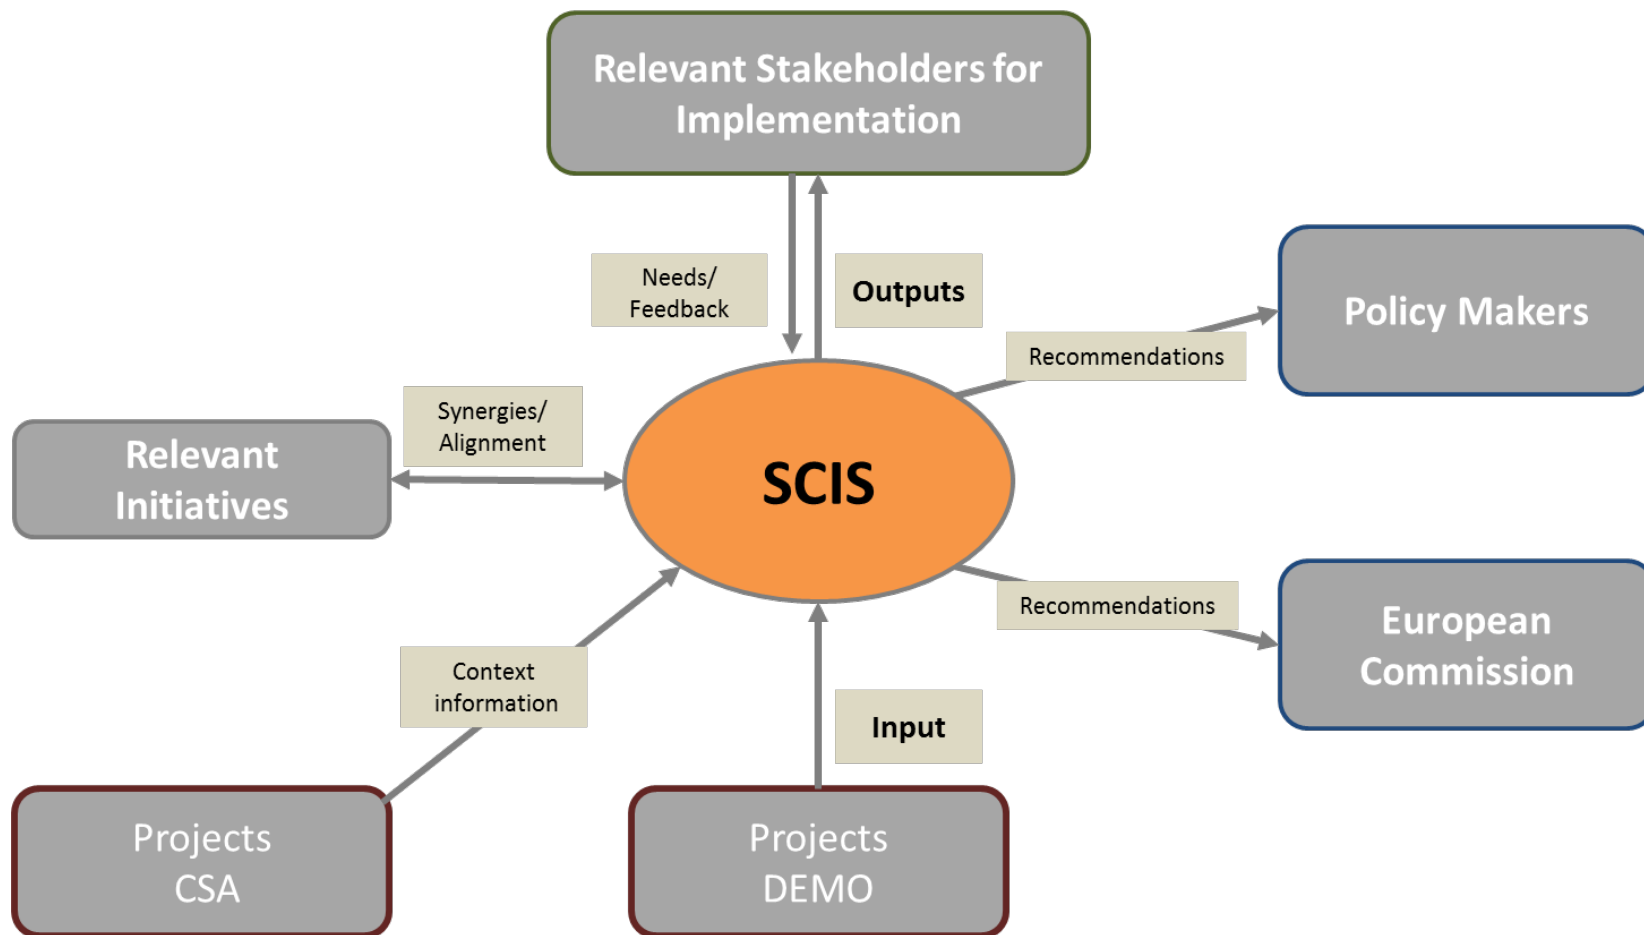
Relevant Stakeholders for Implementation

Needs/ Feedback

Outputs

Policy Makers

Recommendations

Synergies/ Alignment

Relevant Initiatives

SCIS

Recommendations

European Commission

Context information

Input

Projects CSA

Projects DEMO